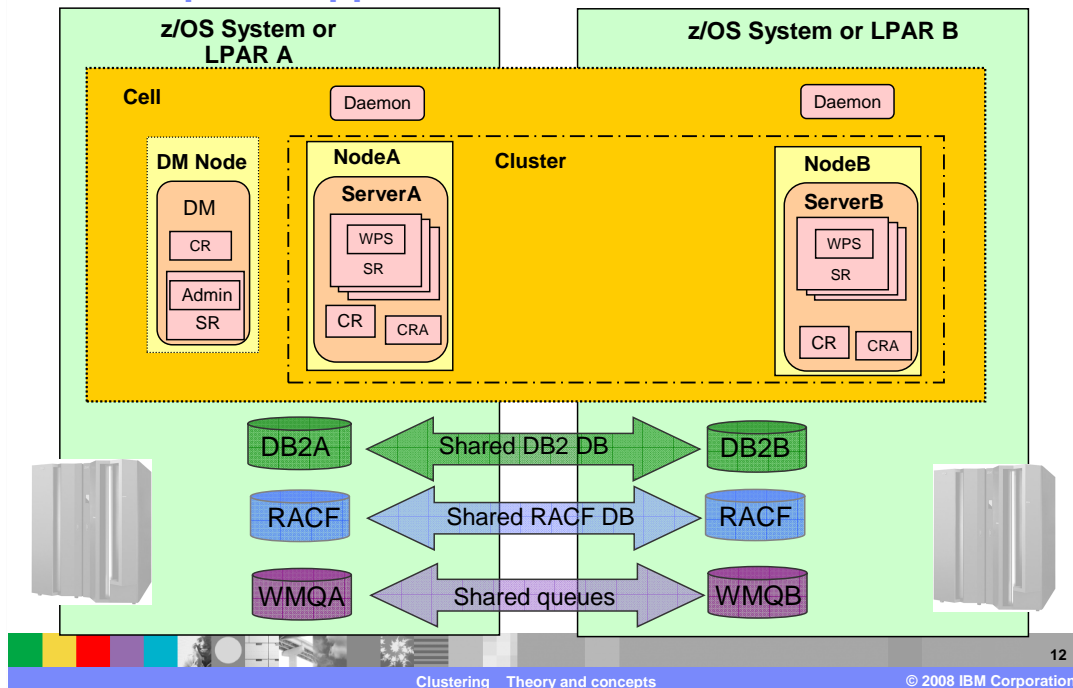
z/OS System or LPAR A

z/OS System or LPAR B

Cell

Daemon

Daemon

DM Node

DM

CR

Admin

SR

NodeA

ServerA

WPS

SR

CR

CRA

Cluster

NodeB

ServerB

WPS

SR

CR

CRA

DB2A

Shared DB2 DB

DB2B

RACF

Shared RACF DB

RACF

WMQA

Shared queues

WMQB

12

Clustering Theory and concepts

© 2008 IBM Corporation